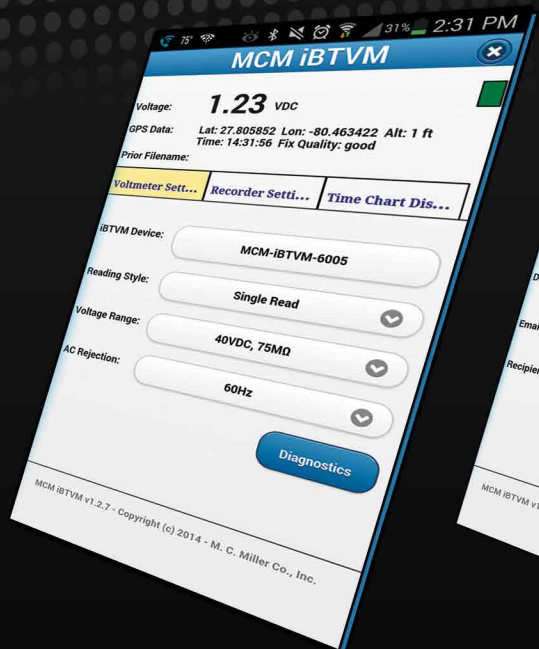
75° 31% 2:31 PM

MCM iBTVM

Voltage: 1.23 VDC

GPS Data: Lat: 27.805852 Lon: -80.463422 Alt: 1 ft
Time: 14:31:56 Fix Quality: good

Prior Filename:

Voltmeter Sett... Recorder Setti... Time Chart Dis...

iBTVM Device: MCM-iBTVM-6005

Reading Style: Single Read

Voltage Range: 40VDC, 75MΩ

AC Rejection: 60Hz

Diagnostics

MCM iBTVM v1.2.7 - Copyright (c) 2014 - M. C. Miller Co., Inc.

D

Emai

Recipie

MCM iBTVM v1